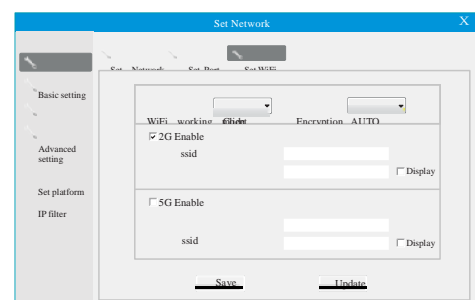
Set Network
X
Set Network
Set Port
Set WiFi
Basic setting
Advanced setting
Set platform
IP filter
WiFi working mode
Client
Encryption AUTO
☑ 2G Enable
ssid
☐ Display
☐ 5G Enable
ssid
☐ Display
Save
Update